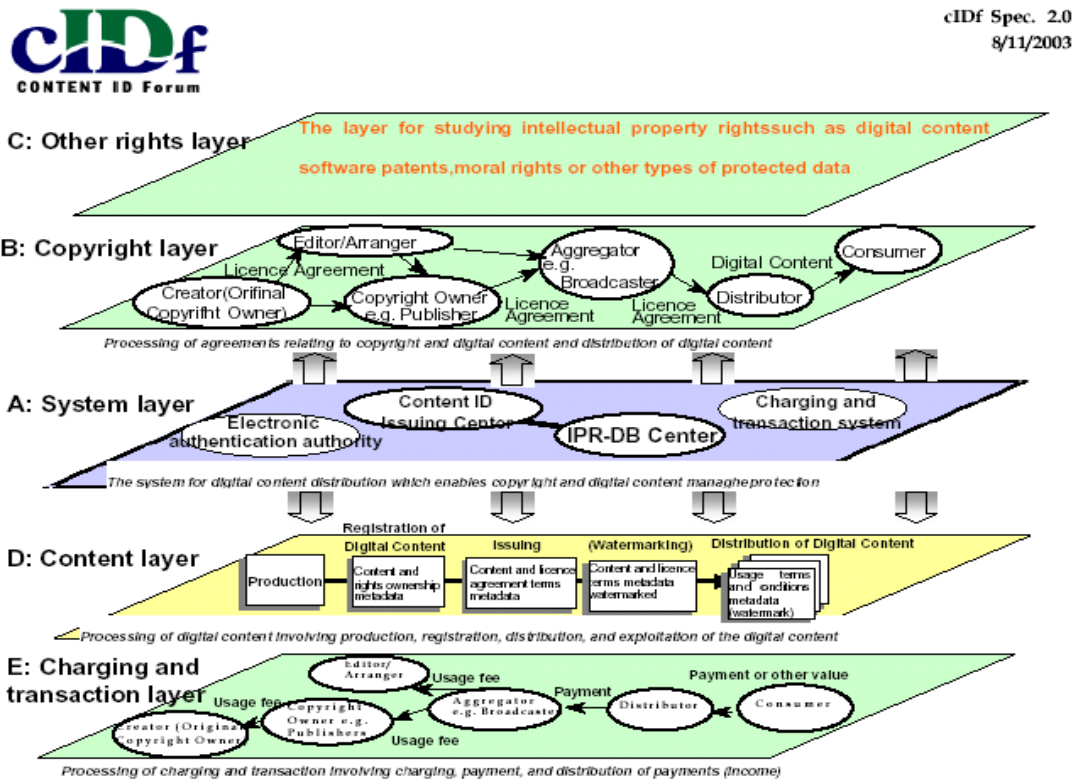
cIDf
CONTENT ID Forum

cIDf Spec. 2.0
8/11/2003

C: Other rights layer

The layer for studying intellectual property rightssuch as digital content software patents,moral rights or other types of protected data

B: Copyright layer

Editor/Arranger

Licence Agreement

Aggregator e.g. Broadcaster

Digital Content

Consumer

Creator(Orifinal Copyrifht Owner)

Copyright Owner e.g. Publisher

Licence Agreement

Licence Agreement

Distributor

Processing of agreements relating to copyright and digital content and distribution of digital content

A: System layer

Content ID Issuing Center

Electronic authentication authority

IPR-DB Center

Charging and transaction system

The system for digital content distribution which enables copyright and digital content managhe protection

D: Content layer

Production

Registration of Digital Content

Content and rights ownership metadata

Issuing

Content and licence agreement terms metadata

(Watermarking)

Content and licence terms metadata watermarked

Distribution of Digital Content

Usage terms and conditions metadata (watermark)

Processing of digital content involving production, registration, distribution, and exploitation of the digital content

E: Charging and transaction layer

Editor/ Arranger

Usage fee

Usage fee

Payment

Payment or other value

Creator (Original Copyright Owner)

Copyright Owner e.g. Publishers

Aggregator e.g. Broadcaster

Distributor

Consumer

Usage fee

Processing of charging and transaction involving charging, payment, and distribution of payments (income)